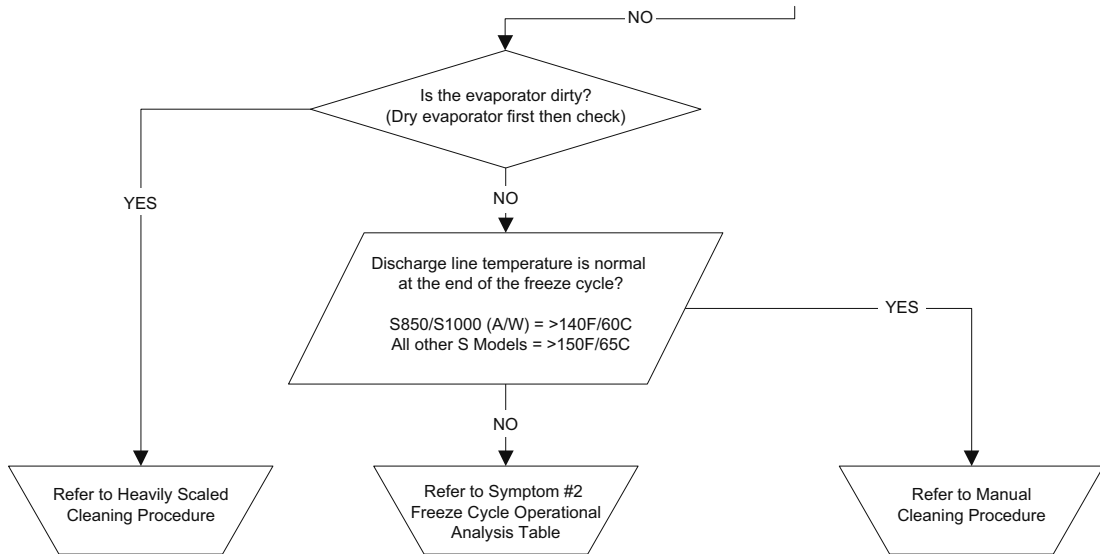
NO

Is the evaporator dirty?
(Dry evaporator first then check)

YES

NO

Discharge line temperature is normal at the end of the freeze cycle?

S850/S1000 (A/W) = >140F/60C
All other S Models = >150F/65C

YES

NO

Refer to Heavily Scaled Cleaning Procedure

Refer to Symptom #2 Freeze Cycle Operational Analysis Table

Refer to Manual Cleaning Procedure